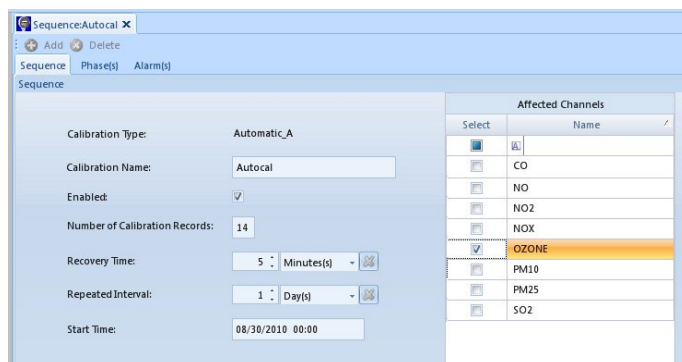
Sequence:Autocal ✕

Add Delete

Sequence Phase(s) Alarm(s)

Sequence

Calibration Type: Automatic_A

Calibration Name: Autocal

Enabled:

Number of Calibration Records: 14

Recovery Time: 5 Minutes(s)

Repeated Interval: 1 Day(s)

Start Time: 08/30/2010 00:00

Affected Channels

| Select | Name |
|---|---|
| | |
| | CO |
| | NO |
| | NO2 |
| | NOX |
| | OZONE |
| | PM10 |
| | PM25 |
| | SO2 |